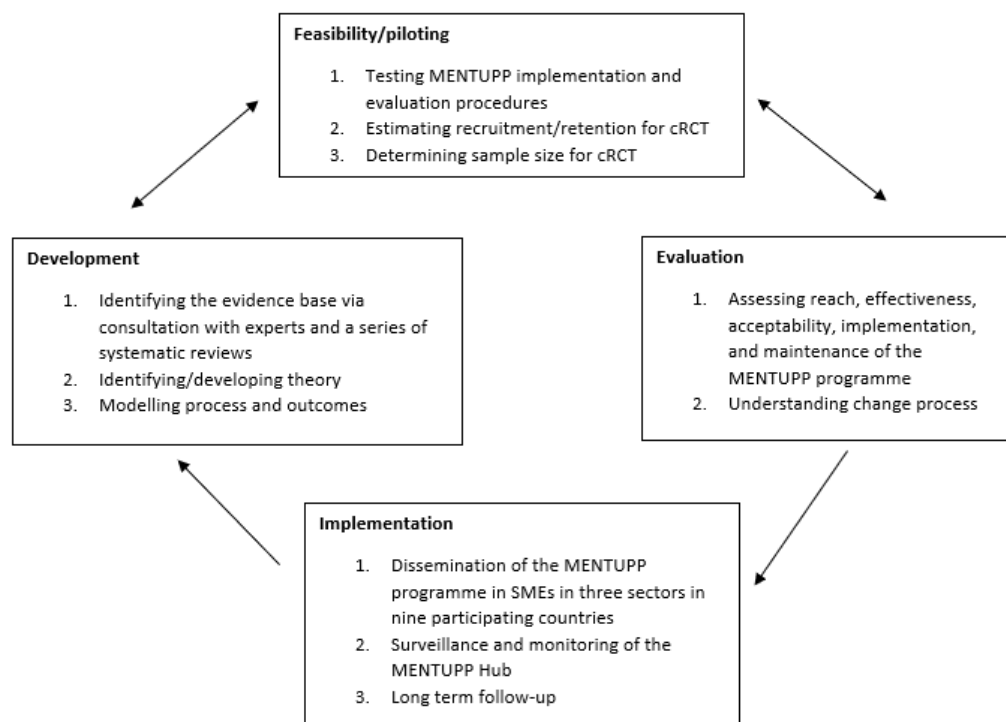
**Feasibility/piloting**

1. Testing MENTUPP implementation and evaluation procedures
2. Estimating recruitment/retention for cRCT
3. Determining sample size for cRCT

**Development**

1. Identifying the evidence base via consultation with experts and a series of systematic reviews
2. Identifying/developing theory
3. Modelling process and outcomes

**Evaluation**

1. Assessing reach, effectiveness, acceptability, implementation, and maintenance of the MENTUPP programme
2. Understanding change process

**Implementation**

1. Dissemination of the MENTUPP programme in SMEs in three sectors in nine participating countries
2. Surveillance and monitoring of the MENTUPP Hub
3. Long term follow-up